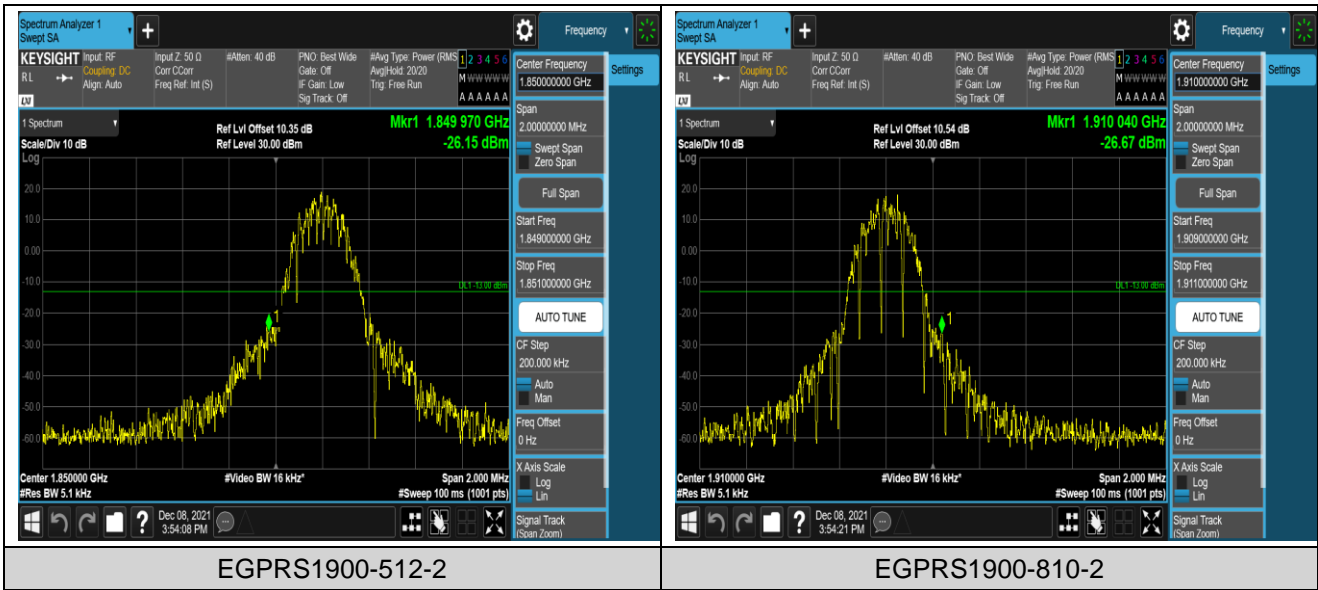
Spectrum Analyzer 1
Swept SA

Frequency

KEYSIGHT Input: RF
Coupling: DC
Align: Auto
RL
Input Z: 50 Ω
Corr CCorr
Freq Ref: Int (S)
#Atten: 40 dB
PNO: Best Wide
Gate: Off
IF Gain: Low
Sig Track: Off
#Avg Type: Power (RMS
Avg|Hold: 20/20
Trig: Free Run
1 2 3 4 5 6
M WWWWW
A A A A A A

1 Spectrum
Scale/Div 10 dB
Log
Ref Lvl Offset 10.35 dB
Ref Level 30.00 dBm
Mkr1 1.849 970 GHz
-26.15 dBm

20.0
10.0
0.00
-10.0
-20.0
-30.0
-40.0
-50.0
-60.0
DL1 -13.00 dBm

Center 1.850000 GHz
#Res BW 5.1 kHz
#Video BW 16 kHz*
Span 2.000 MHz
#Sweep 100 ms (1001 pts)

Dec 08, 2021
3:54:08 PM

Center Frequency
1.850000000 GHz
Settings
Span
2.00000000 MHz
Swept Span
Zero Span
Full Span
Start Freq
1.849000000 GHz
Stop Freq
1.851000000 GHz
AUTO TUNE
CF Step
200.000 kHz
Auto
Man
Freq Offset
0 Hz
X Axis Scale
Log
Lin
Signal Track
(Span Zoom)

Spectrum Analyzer 1
Swept SA

Frequency

KEYSIGHT Input: RF
Coupling: DC
Align: Auto
RL
Input Z: 50 Ω
Corr CCorr
Freq Ref: Int (S)
#Atten: 40 dB
PNO: Best Wide
Gate: Off
IF Gain: Low
Sig Track: Off
#Avg Type: Power (RMS
Avg|Hold: 20/20
Trig: Free Run
1 2 3 4 5 6
M WWWWW
A A A A A A

1 Spectrum
Scale/Div 10 dB
Log
Ref Lvl Offset 10.54 dB
Ref Level 30.00 dBm
Mkr1 1.910 040 GHz
-26.67 dBm

20.0
10.0
0.00
-10.0
-20.0
-30.0
-40.0
-50.0
-60.0
DL1 -13.00 dBm

Center 1.910000 GHz
#Res BW 5.1 kHz
#Video BW 16 kHz*
Span 2.000 MHz
#Sweep 100 ms (1001 pts)

Dec 08, 2021
3:54:21 PM

Center Frequency
1.910000000 GHz
Settings
Span
2.00000000 MHz
Swept Span
Zero Span
Full Span
Start Freq
1.909000000 GHz
Stop Freq
1.911000000 GHz
AUTO TUNE
CF Step
200.000 kHz
Auto
Man
Freq Offset
0 Hz
X Axis Scale
Log
Lin
Signal Track
(Span Zoom)

| EGPRS1900-512-2 | EGPRS1900-810-2 |